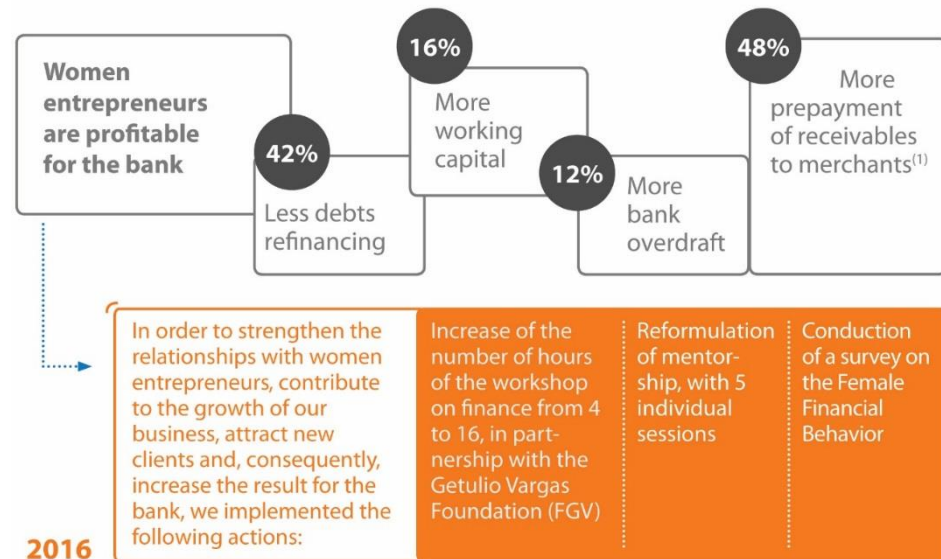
Women entrepreneurs are profitable for the bank

42%

Less debts refinancing

16%

More working capital

12%

More bank overdraft

48%

More prepayment of receivables to merchants$^{(1)}$

In order to strengthen the relationships with women entrepreneurs, contribute to the growth of our business, attract new clients and, consequently, increase the result for the bank, we implemented the following actions:

Increase of the number of hours of the workshop on finance from 4 to 16, in partnership with the Getulio Vargas Foundation (FGV)

Reformulation of mentorship, with 5 individual sessions

Conduction of a survey on the Female Financial Behavior

2016